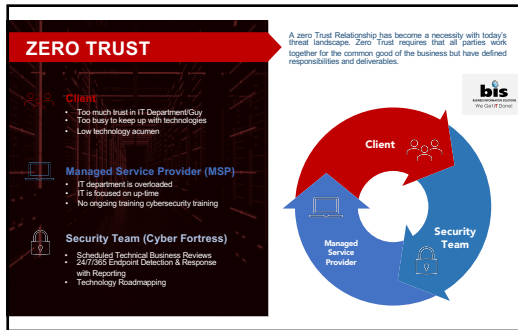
ZERO TRUST

Client
- Too much trust in IT Department/Guy
- Too busy to keep up with technologies
- Low technology acumen

Managed Service Provider (MSP)
- IT department is overloaded
- IT is focused on up-time
- No ongoing training cybersecurity training

Security Team (Cyber Fortress)
- Scheduled Technical Business Reviews
- 24/7/365 Endpoint Detection & Response with Reporting
- Technology Roadmapping

A zero Trust Relationship has become a necessity with today's threat landscape. Zero Trust requires that all parties work together for the common good of the business but have defined responsibilities and deliverables.

bis
BUSINESS INFORMATION SOLUTIONS
We Get IT Done!

Client

Security Team

Managed Service Provider